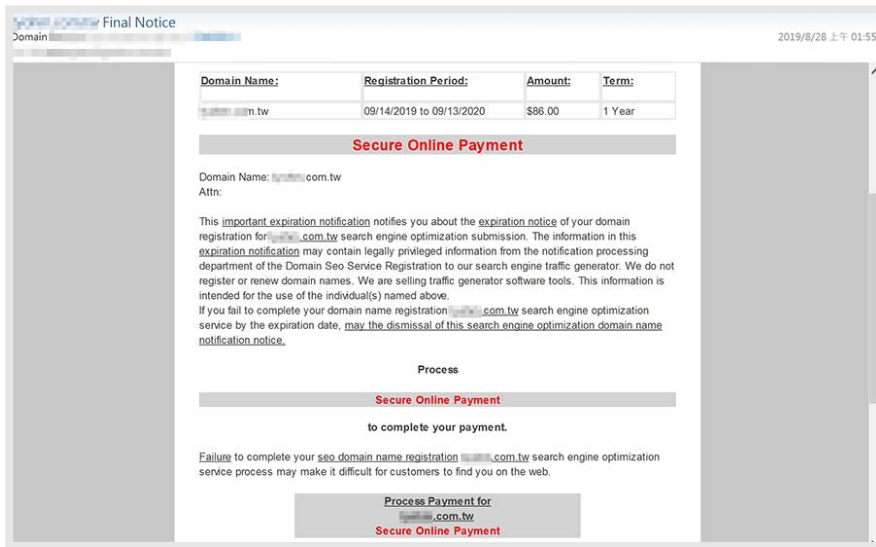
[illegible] Final Notice
Domain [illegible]
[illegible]

2019/8/28 上午 01:55

| Domain Name: | Registration Period: | Amount: | Term: |
|---|---|---|---|
| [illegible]m.tw | 09/14/2019 to 09/13/2020 | $86.00 | 1 Year |

Secure Online Payment

Domain Name: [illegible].com.tw
Attn:

This important expiration notification notifies you about the expiration notice of your domain registration for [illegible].com.tw search engine optimization submission. The information in this expiration notification may contain legally privileged information from the notification processing department of the Domain Seo Service Registration to our search engine traffic generator. We do not register or renew domain names. We are selling traffic generator software tools. This information is intended for the use of the individual(s) named above.
If you fail to complete your domain name registration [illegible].com.tw search engine optimization service by the expiration date, may the dismissal of this search engine optimization domain name notification notice.

Process

Secure Online Payment

to complete your payment.

Failure to complete your seo domain name registration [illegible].com.tw search engine optimization service process may make it difficult for customers to find you on the web.

Process Payment for
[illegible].com.tw
Secure Online Payment